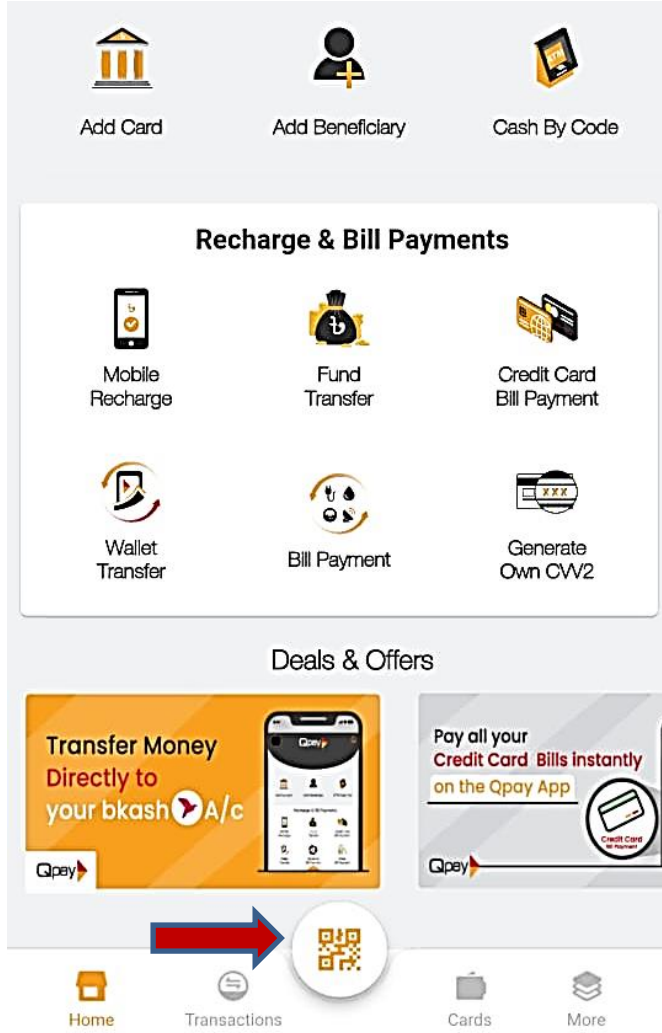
Add Card

Add Beneficiary

Cash By Code

Recharge & Bill Payments

Mobile Recharge

Fund Transfer

Credit Card Bill Payment

Wallet Transfer

Bill Payment

Generate Own CVV2

Deals & Offers

Transfer Money Directly to your bkash A/c

Qpay

Qpay

Pay all your Credit Card Bills instantly on the Qpay App

Credit Card Bill Payment

Qpay

Home

Transactions

Cards

More